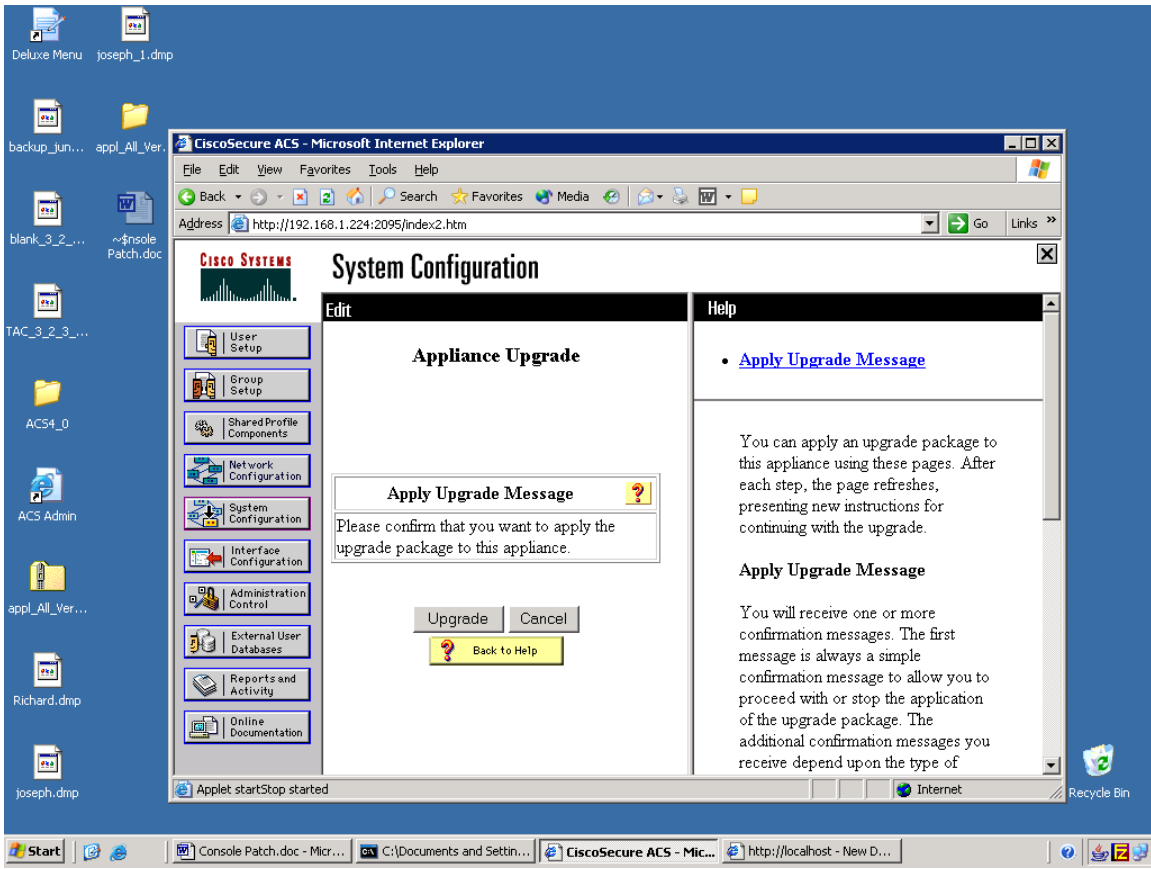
Deluxe Menu joseph_1.dmp

backup_jun... appl_All_Ver...

blank_3_2_... ~$nsole Patch.doc

TAC_3_2_3_...

ACS4_0

ACS Admin

appl_All_Ver...

Richard.dmp

joseph.dmp

CiscoSecure ACS - Microsoft Internet Explorer

File Edit View Favorites Tools Help

Back Search Favorites Media

Address http://192.168.1.224:2095/index2.htm Go Links »

CISCO SYSTEMS

System Configuration

User Setup

Group Setup

Shared Profile Components

Network Configuration

System Configuration

Interface Configuration

Administration Control

External User Databases

Reports and Activity

Online Documentation

Edit

Appliance Upgrade

Apply Upgrade Message

Please confirm that you want to apply the upgrade package to this appliance.

Upgrade Cancel

Back to Help

Help

• Apply Upgrade Message

You can apply an upgrade package to this appliance using these pages. After each step, the page refreshes, presenting new instructions for continuing with the upgrade.

Apply Upgrade Message

You will receive one or more confirmation messages. The first message is always a simple confirmation message to allow you to proceed with or stop the application of the upgrade package. The additional confirmation messages you receive depend upon the type of

Applet startStop started

Internet

Recycle Bin

Start Console Patch.doc - Micr... C:\Documents and Settin... CiscoSecure ACS - Mic... http://localhost - New D...